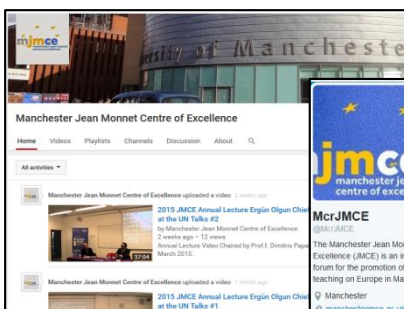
mjmce

ersity of Mancheste

Manchester Jean Monnet Centre of Excellence

Home Videos Playlists Channels Discussion About

All activities

Manchester Jean Monnet Centre of Excellence uploaded a video 2 weeks ago

2015 JMCE Annual Lecture Ergün Olgun Chief at the UN Talks #2

by Manchester Jean Monnet Centre of Excellence
2 weeks ago • 12 views

Annual Lecture Video Chaired by Prof f. Dimitris Papa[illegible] March 2015.

37:04

Manchester Jean Monnet Centre of Excellence uploaded a video 1 month ago

2015 JMCE Annual Lecture Ergün Olgun Chief at the UN Talks #1

jmce
manchester jean
centre of excel

McrJMCE
@McrJMCE

The Manchester Jean Mon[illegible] Excellence (JMCE) is an i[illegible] forum for the promotion o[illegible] teaching on Europe in Ma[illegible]

Manchester
manchesterjmce.ac.uk